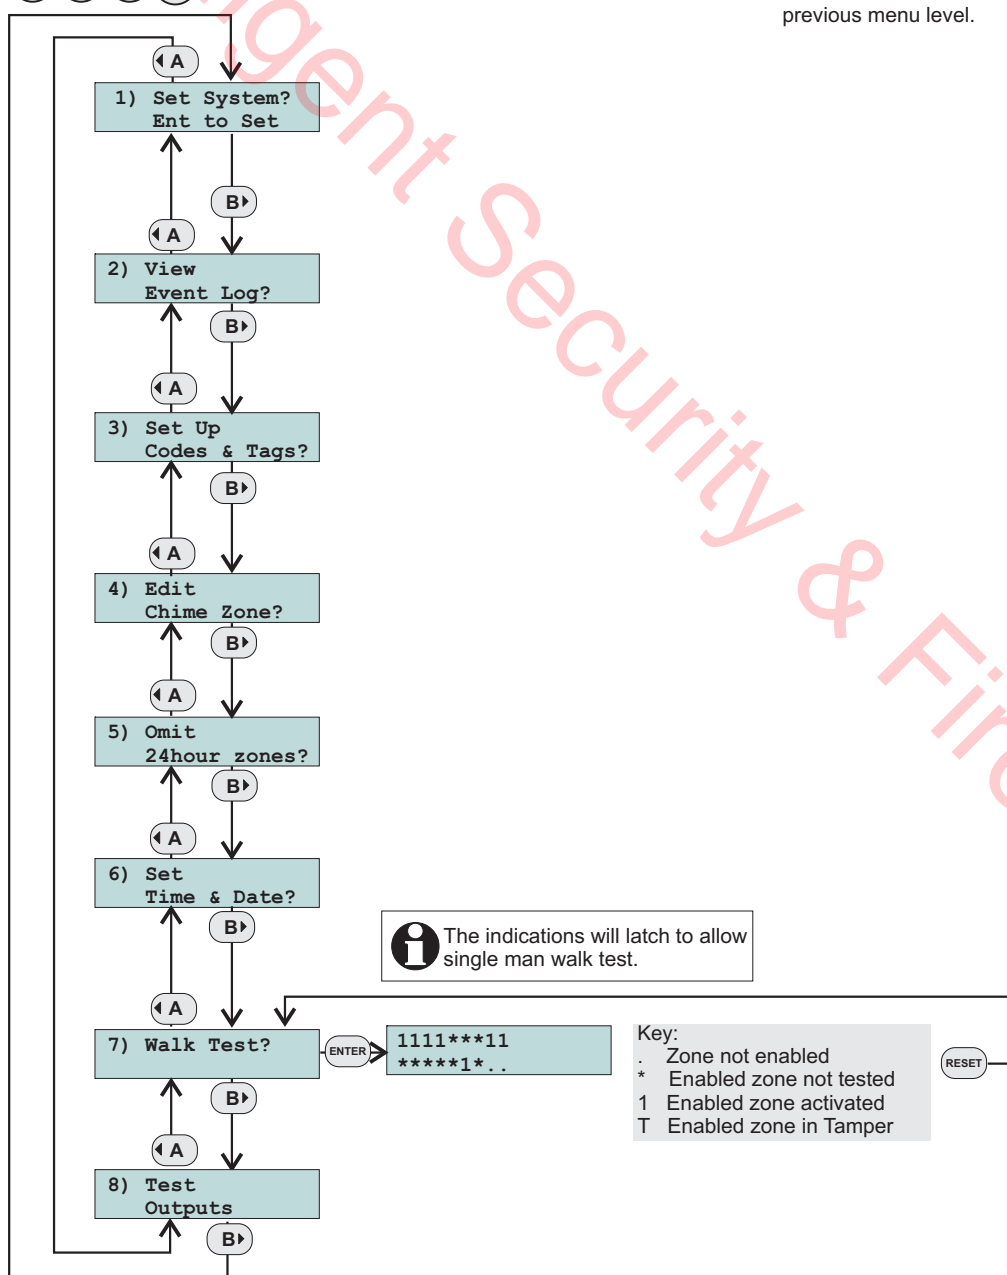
previous menu level.

A

1) Set System?
Ent to Set

B

A

2) View
Event Log?

B

A

3) Set Up
Codes & Tags?

B

A

4) Edit
Chime Zone?

B

A

5) Omit
24hour zones?

B

A

6) Set
Time & Date?

B

The indications will latch to allow single man walk test.

A

7) Walk Test?

ENTER

1111***11
*****1*..

Key:
. Zone not enabled
* Enabled zone not tested
1 Enabled zone activated
T Enabled zone in Tamper

RESET

B

A

8) Test
Outputs

B

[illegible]gent Security & Fir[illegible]